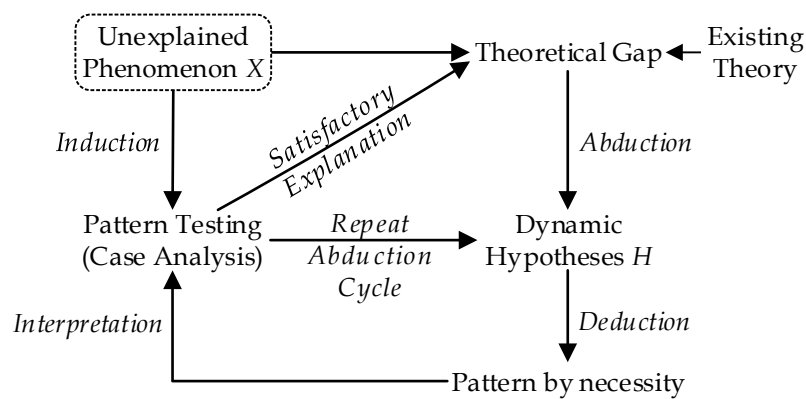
Unexplained Phenomenon $X$

Theoretical Gap

Existing Theory

Induction

Satisfactory Explanation

Abduction

Pattern Testing (Case Analysis)

Repeat Abduction Cycle

Dynamic Hypotheses $H$

Interpretation

Deduction

Pattern by necessity